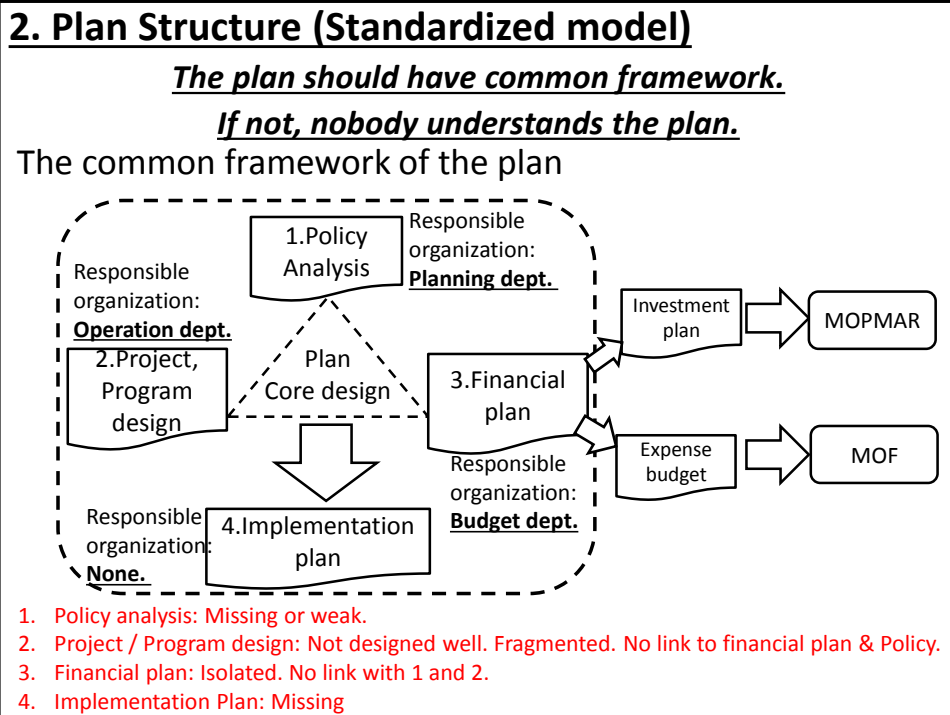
2. Plan Structure (Standardized model)

The plan should have common framework.

If not, nobody understands the plan.

The common framework of the plan

1.Policy Analysis

Responsible organization: Planning dept.

Responsible organization: Operation dept.

2.Project, Program design

Plan Core design

3.Financial plan

Investment plan

MOPMAR

Expense budget

MOF

Responsible organization: Budget dept.

Responsible organization: None.

4.Implementation plan

1. Policy analysis: Missing or weak.
2. Project / Program design: Not designed well. Fragmented. No link to financial plan & Policy.
3. Financial plan: Isolated. No link with 1 and 2.
4. Implementation Plan: Missing